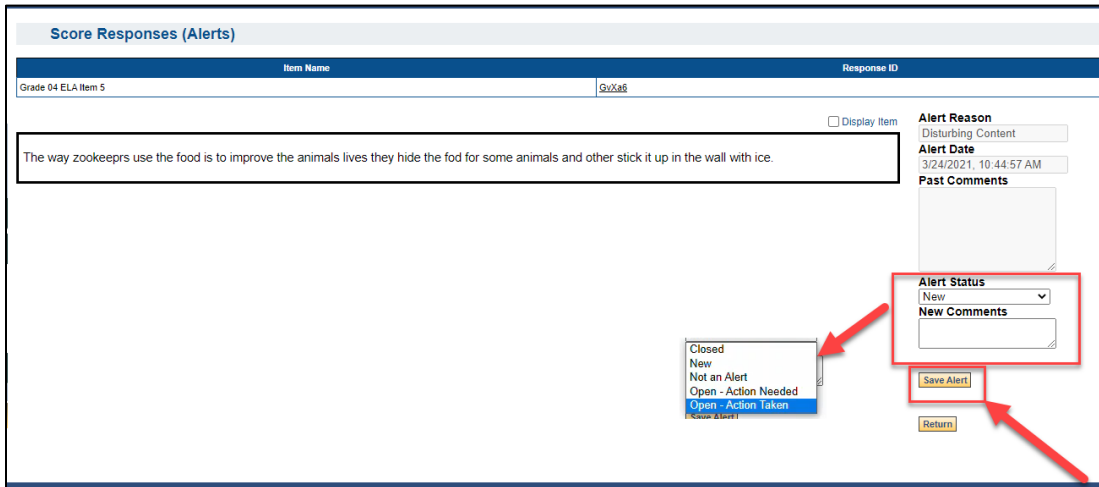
Score Responses (Alerts)

| Item Name | Response ID |
|---|---|
| Grade 04 ELA Item 5 | GvXa6 |

Display Item

The way zookeeprs use the food is to improve the animals lives they hide the fod for some animals and other stick it up in the wall with ice.

Alert Reason
Disturbing Content
Alert Date
3/24/2021, 10:44:57 AM
Past Comments

Alert Status
New
New Comments

Closed
New
Not an Alert
Open - Action Needed
Open - Action Taken
Save Alert

Save Alert

Return